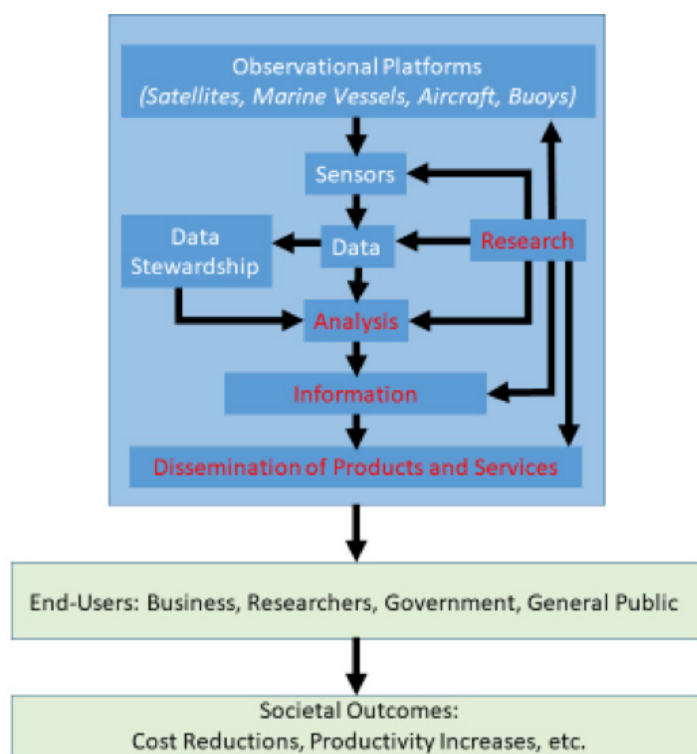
Observational Platforms
(Satellites, Marine Vessels, Aircraft, Buoys)

Sensors

Data Stewardship

Data

Research

Analysis

Information

Dissemination of Products and Services

End-Users: Business, Researchers, Government, General Public

Societal Outcomes:
Cost Reductions, Productivity Increases, etc.